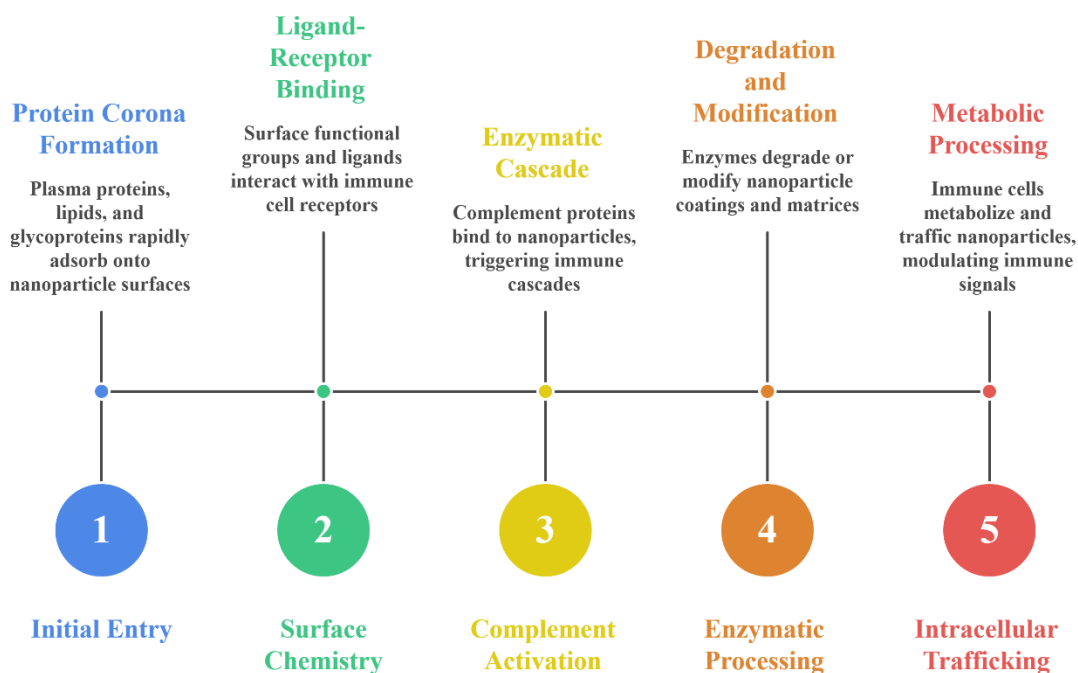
Protein Corona Formation

Plasma proteins, lipids, and glycoproteins rapidly adsorb onto nanoparticle surfaces

Ligand-Receptor Binding

Surface functional groups and ligands interact with immune cell receptors

Enzymatic Cascade

Complement proteins bind to nanoparticles, triggering immune cascades

Degradation and Modification

Enzymes degrade or modify nanoparticle coatings and matrices

Metabolic Processing

Immune cells metabolize and traffic nanoparticles, modulating immune signals

1

Initial Entry

2

Surface Chemistry

3

Complement Activation

4

Enzymatic Processing

5

Intracellular Trafficking